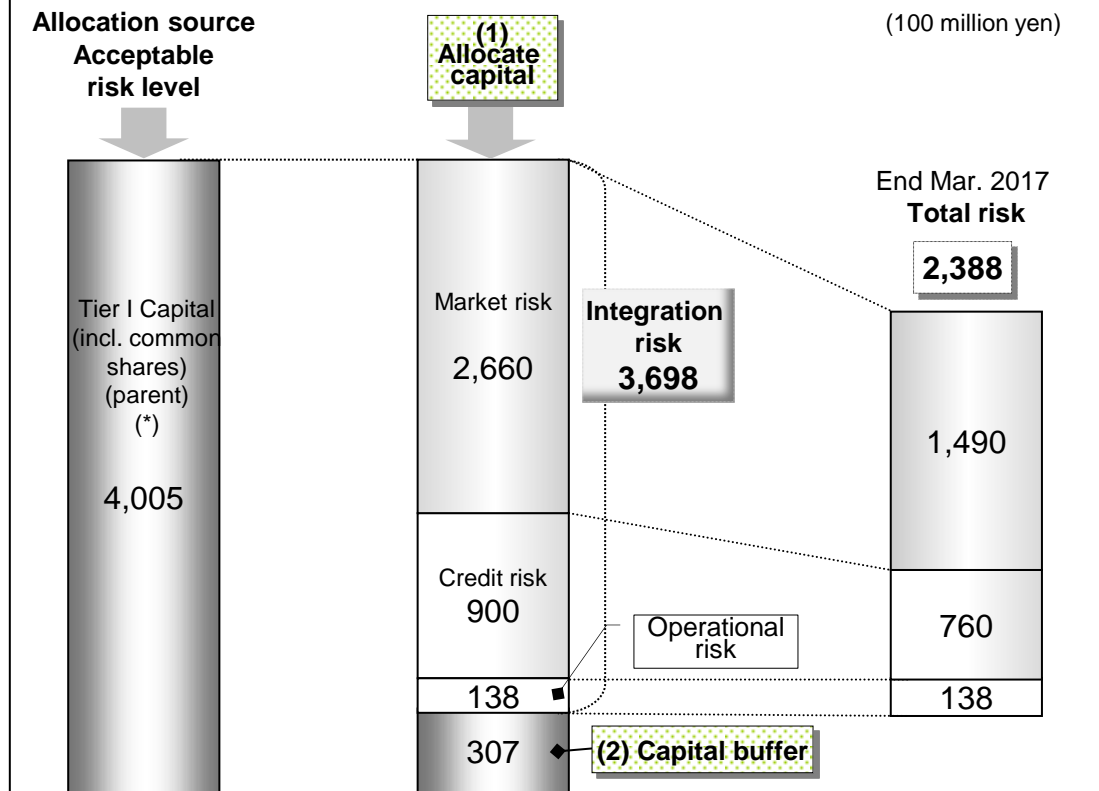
Allocation source
Acceptable risk level

(1) Allocate capital

(100 million yen)

End Mar. 2017
Total risk

2,388

Tier I Capital (incl. common shares) (parent) (*)

4,005

Market risk

2,660

Integration risk
3,698

1,490

Credit risk
900

Operational risk

760

138

138

307

(2) Capital buffer